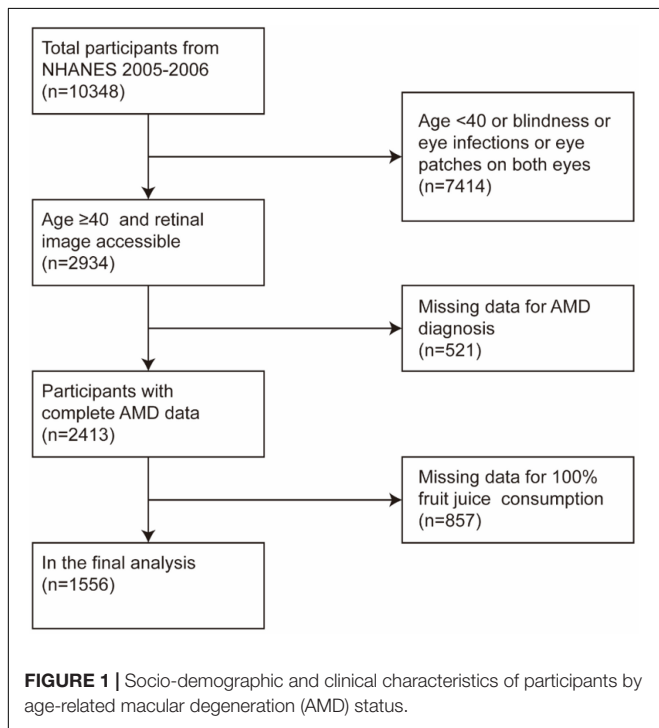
Total participants from NHANES 2005-2006 (n=10348)

Age <40 or blindness or eye infections or eye patches on both eyes (n=7414)

Age ≥40 and retinal image accessible (n=2934)

Missing data for AMD diagnosis (n=521)

Participants with complete AMD data (n=2413)

Missing data for 100% fruit juice consumption (n=857)

In the final analysis (n=1556)

**FIGURE 1 |** Socio-demographic and clinical characteristics of participants by age-related macular degeneration (AMD) status.